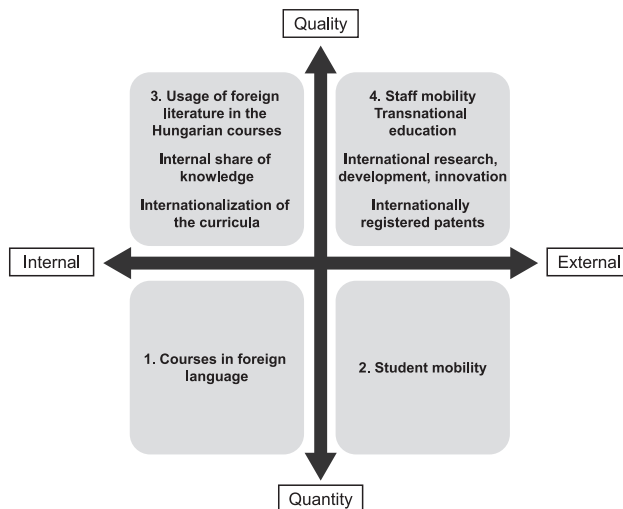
Quality

3. Usage of foreign literature in the Hungarian courses

Internal share of knowledge

Internationalization of the curricula

4. Staff mobility
Transnational education

International research, development, innovation

Internationally registered patents

Internal

External

1. Courses in foreign language

2. Student mobility

Quantity